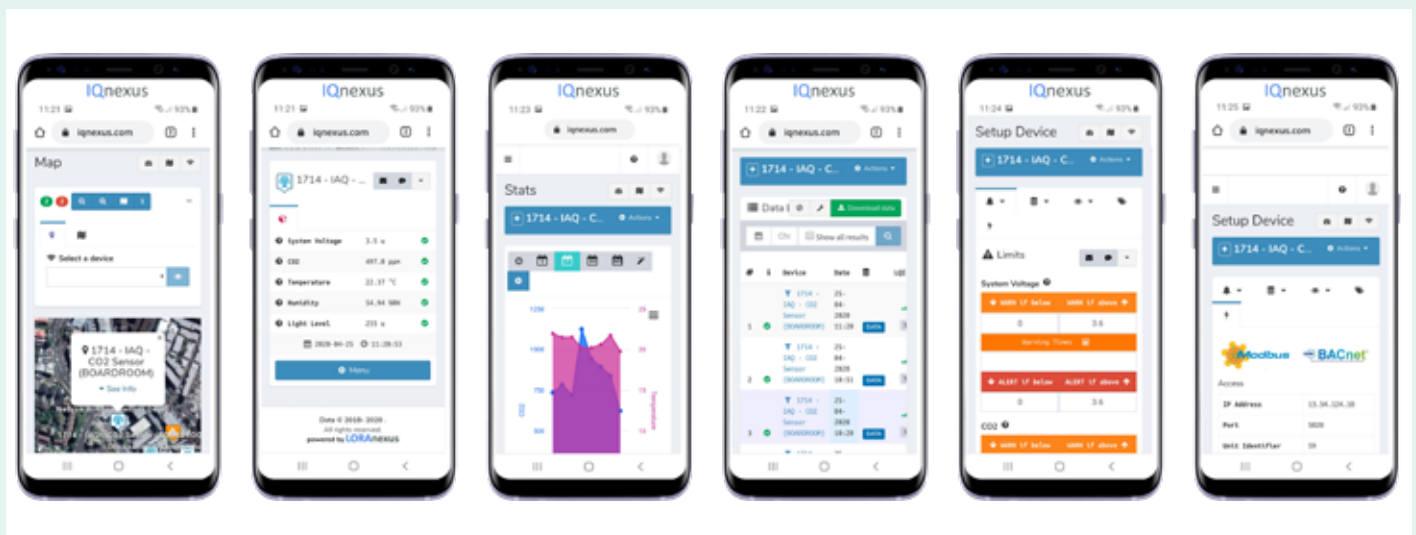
IQnexus
11:21 93%
iqnexus.com
Map
Select a device
1714 - IAQ - CO2 Sensor (BOARDROOM)
See Info

IQnexus
11:21 93%
iqnexus.com
1714 - IAQ - ...
System Voltage 3.5 v
CO2 497.0 ppm
Temperature 22.37 °C
Humidity 54.94 %RH
Light Level 255 u
2020-04-25 11:20:53
Menu
Data © 2018-2020 .
All rights reserved.
powered by LORAnexus

IQnexus
11:23 93%
iqnexus.com
Stats
1714 - IAQ - C...
Actions
1250
1000
750
500
CO2
25
20
15
10
Temperature

IQnexus
11:22 93%
iqnexus.com
1714 - IAQ - C...
Actions
Data l
Download data
Show all results
# | Device | Date
1 | 1714 - IAQ - CO2 Sensor (BOARDROOM) | 25-04-2020 11:20
2 | 1714 - IAQ - CO2 Sensor (BOARDROOM) | 25-04-2020 10:51
3 | 1714 - IAQ - CO2 Sensor (BOARDROOM) | 25-04-2020 10:20

IQnexus
11:24 93%
Setup Device
1714 - IAQ - C...
Actions
Limits
System Voltage
WARN if below
WARN if above
0
3.6
Warning Times
ALERT if below
ALERT if above
0
3.6
CO2
WARN if below
WARN if above

IQnexus
11:25 93%
iqnexus.com
Setup Device
1714 - IAQ - C...
Actions
Modbus
BACnet
Access
IP Address 13.54.124.38
Port 5020
Unit Identifier 59